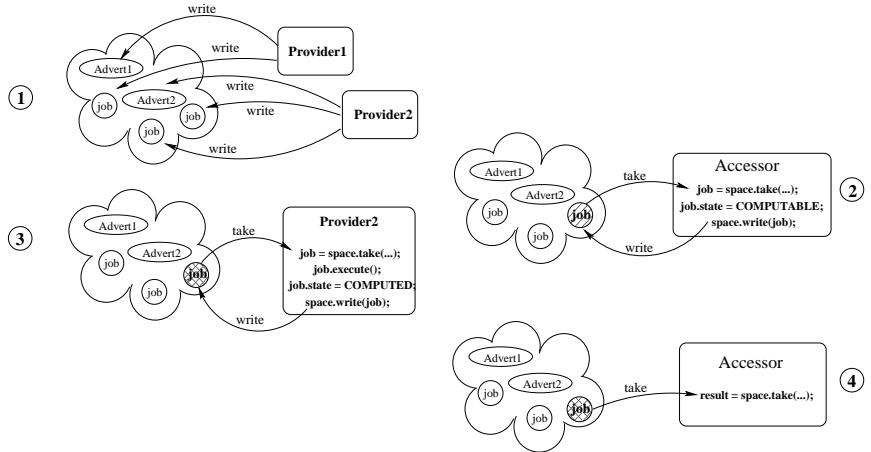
1

write
write
write
write
write

Advert1
Advert2
job
job
job

Provider1
Provider2

2

Advert1
Advert2
job
job
job

take
write

Accessor
job = space.take(...);
job.state = COMPUTABLE;
space.write(job);

3

Advert1
Advert2
job
job
job

take
write

Provider2
job = space.take(...);
job.execute();
job.state = COMPUTED;
space.write(job);

4

Advert1
Advert2
job
job
job

take

Accessor
result = space.take(...);